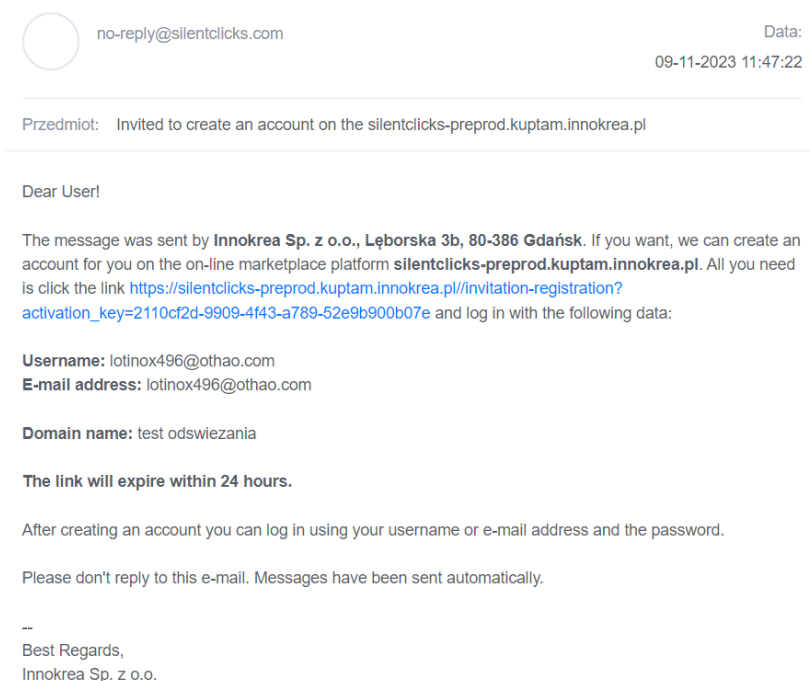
no-reply@silentclicks.com

Data:
09-11-2023 11:47:22

Przedmiot: Invited to create an account on the silentclicks-preprod.kuptam.innokrea.pl

Dear User!

The message was sent by **Innokrea Sp. z o.o., Lęborska 3b, 80-386 Gdańsk**. If you want, we can create an account for you on the on-line marketplace platform **silentclicks-preprod.kuptam.innokrea.pl**. All you need is click the link https://silentclicks-preprod.kuptam.innokrea.pl//invitation-registration?activation_key=2110cf2d-9909-4f43-a789-52e9b900b07e and log in with the following data:

**Username:** lotinox496@othao.com
**E-mail address:** lotinox496@othao.com

**Domain name:** test odswiezania

**The link will expire within 24 hours.**

After creating an account you can log in using your username or e-mail address and the password.

Please don't reply to this e-mail. Messages have been sent automatically.

--
Best Regards,
Innokrea Sp. z o.o.